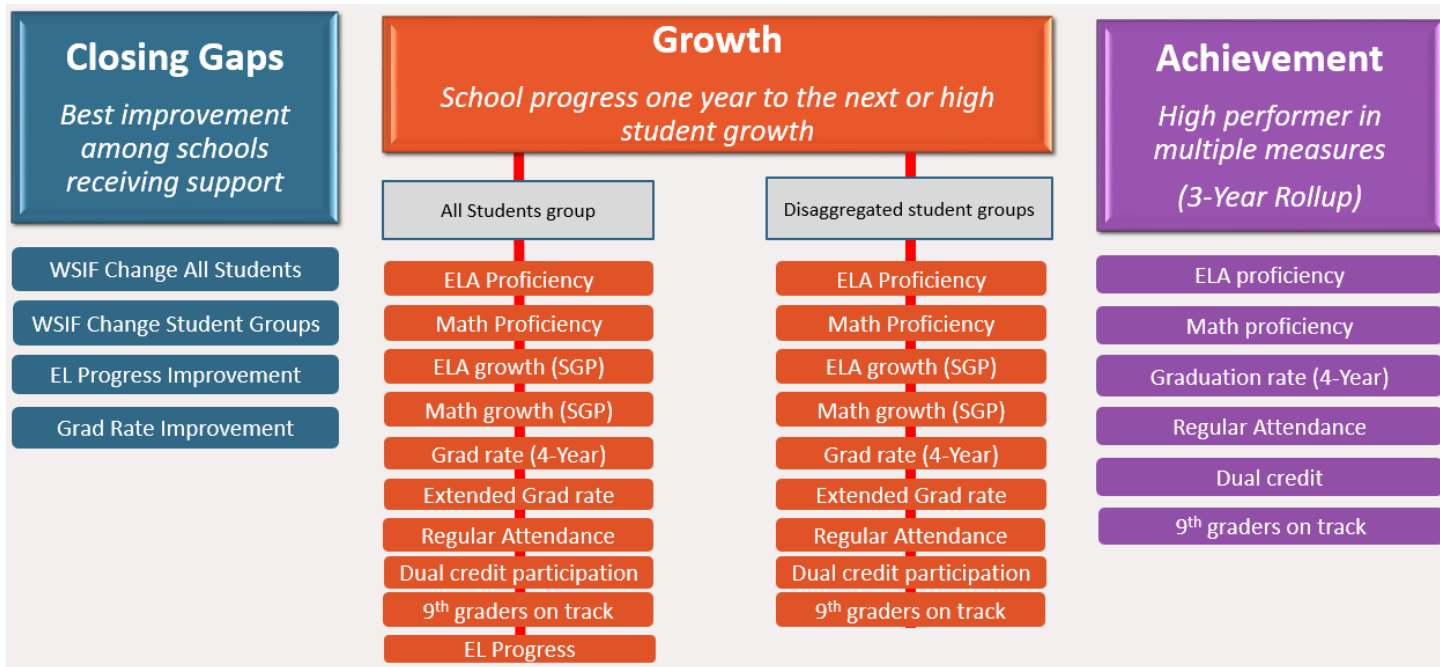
Closing Gaps

Best improvement among schools receiving support

WSIF Change All Students

WSIF Change Student Groups

EL Progress Improvement

Grad Rate Improvement

Growth

School progress one year to the next or high student growth

All Students group

ELA Proficiency

Math Proficiency

ELA growth (SGP)

Math growth (SGP)

Grad rate (4-Year)

Extended Grad rate

Regular Attendance

Dual credit participation

9$^{th}$ graders on track

EL Progress

Disaggregated student groups

ELA Proficiency

Math Proficiency

ELA growth (SGP)

Math growth (SGP)

Grad rate (4-Year)

Extended Grad rate

Regular Attendance

Dual credit participation

9$^{th}$ graders on track

Achievement

High performer in multiple measures

(3-Year Rollup)

ELA proficiency

Math proficiency

Graduation rate (4-Year)

Regular Attendance

Dual credit

9$^{th}$ graders on track